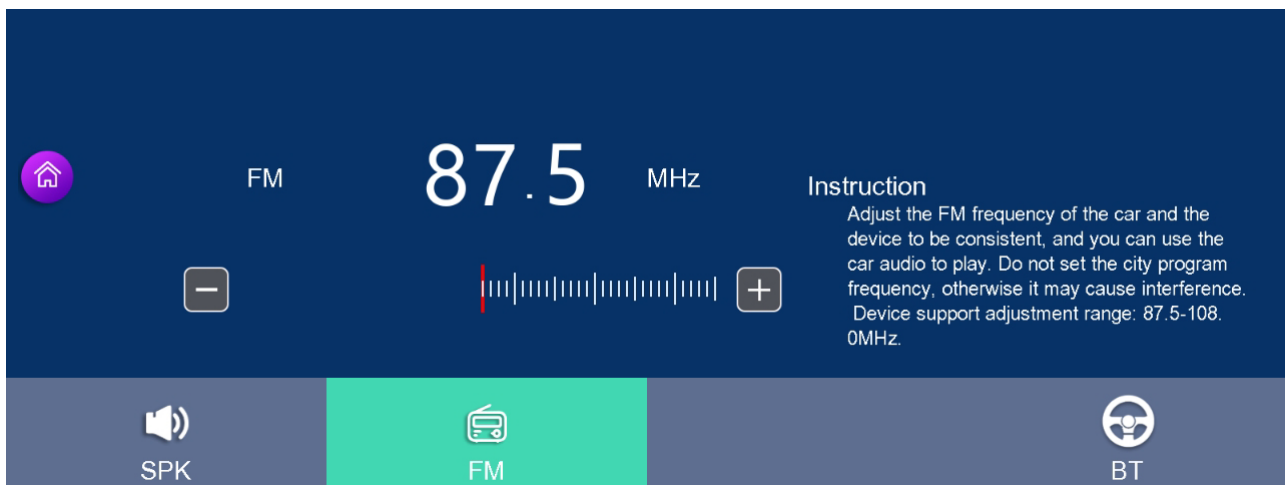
FM

87.5

MHz

Instruction

Adjust the FM frequency of the car and the device to be consistent, and you can use the car audio to play. Do not set the city program frequency, otherwise it may cause interference. Device support adjustment range: 87.5-108.0MHz.

−

+

SPK

FM

BT